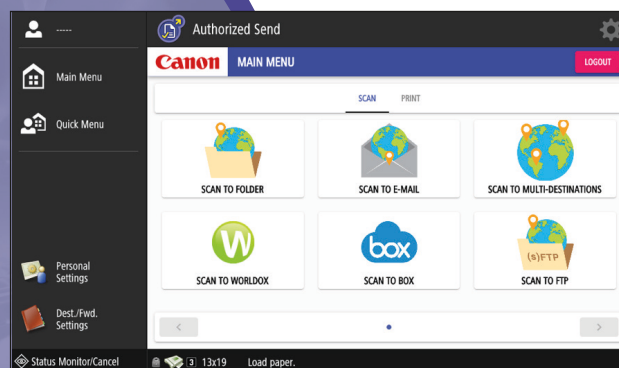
-----

Main Menu

Quick Menu

Personal Settings

Dest./Fwd. Settings

Authorized Send

Canon MAIN MENU

LOGOUT

SCAN PRINT

SCAN TO FOLDER

SCAN TO E-MAIL

SCAN TO MULTI-DESTINATIONS

W

SCAN TO WORLDOX

box

SCAN TO BOX

(s)FTP

SCAN TO FTP

<

>

Status Monitor/Cancel

3 13x19 Load paper.